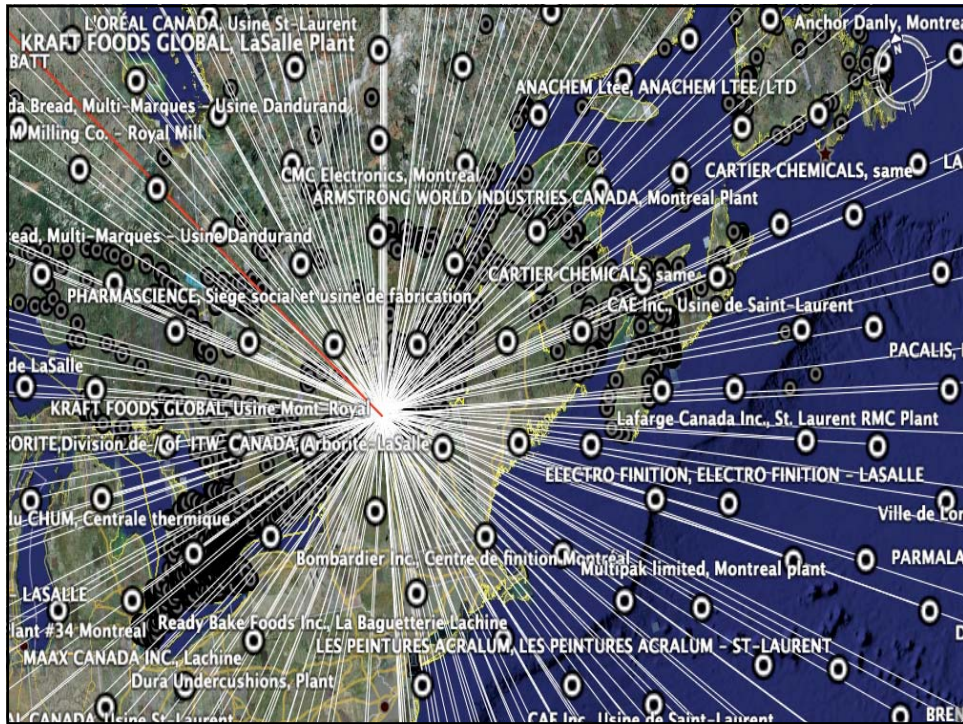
L'ORÉAL CANADA, Usine St-Laurent
KRAFT FOODS GLOBAL, LaSalle Plant
BATT
Anchor Danly, Montrea
da Bread, Multi-Marques - Usine Dandurand
ANACHEM Ltee, ANACHEM LTEE/LTD
Milling Co. - Royal Mill
CMC Electronics, Montreal
CARTIER CHEMICALS, same
LA
ARMSTRONG WORLD INDUSTRIES CANADA, Montreal Plant
ead, Multi-Marques - Usine Dandurand
CARTIER CHEMICALS, same
PHARMASCIENCE, Siege social et usine de fabrication
CAE Inc., Usine de Saint-Laurent
PACALIS,
de LaSalle
KRAFT FOODS GLOBAL, Usine Mont-Royal
Lafarge Canada Inc., St. Laurent RMC Plant
RITE Division de/of ITW CANADA, Arborite-LaSalle
ELECTRO FINITION, ELECTRO FINITION - LASALLE
lu-CHUM, Centrale thermique
Ville de Lor
Bombardier Inc., Centre de finition Montréal
Multipak limited, Montreal plant
PARMALA
LASALLE
lant #34 Montreal
Ready Bake Foods Inc., La Baguetterie Lachine
LES PEINTURES ACRALUM, LES PEINTURES ACRALUM - ST-LAURENT
MAAX CANADA INC., Lachine
Dura Undercushions, Plant
CANADA, Usine St-Laurent
CAE Inc., Usine de Saint-Laurent
BRE